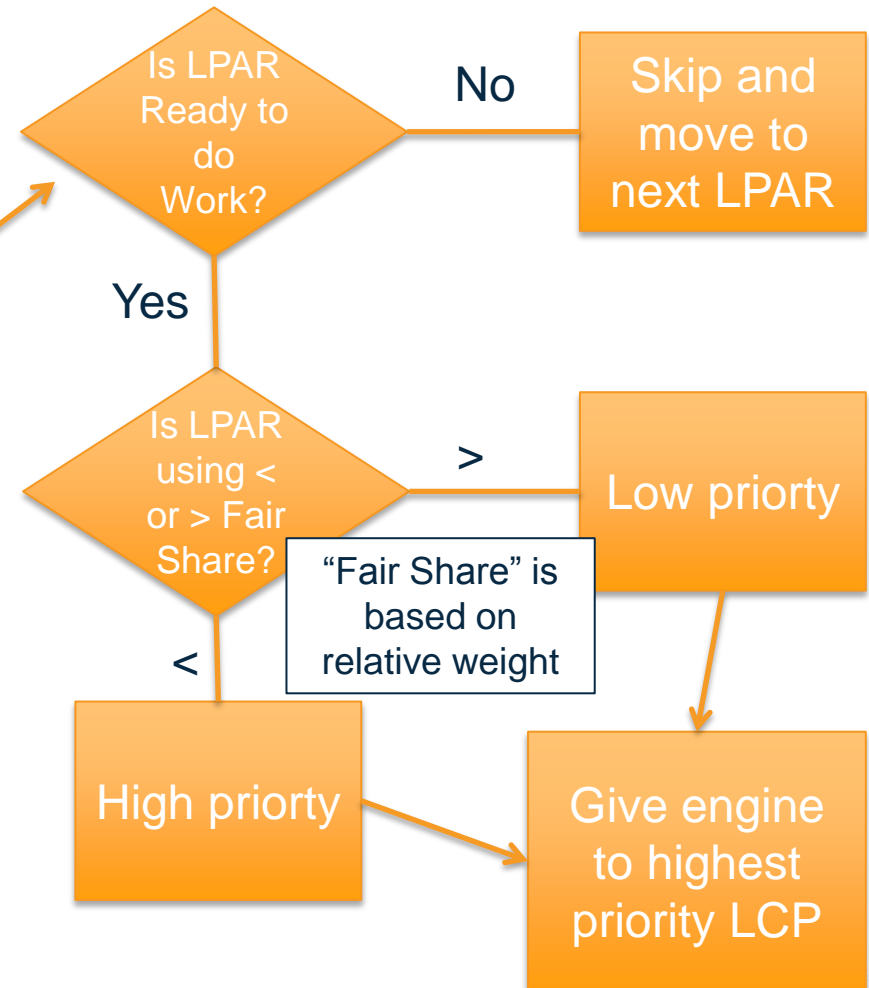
Is LPAR Ready to do Work?

No

Skip and move to next LPAR

Yes

Is LPAR using < or > Fair Share?

>

Low priorty

“Fair Share” is based on relative weight

<

High priorty

Give engine to highest priority LCP